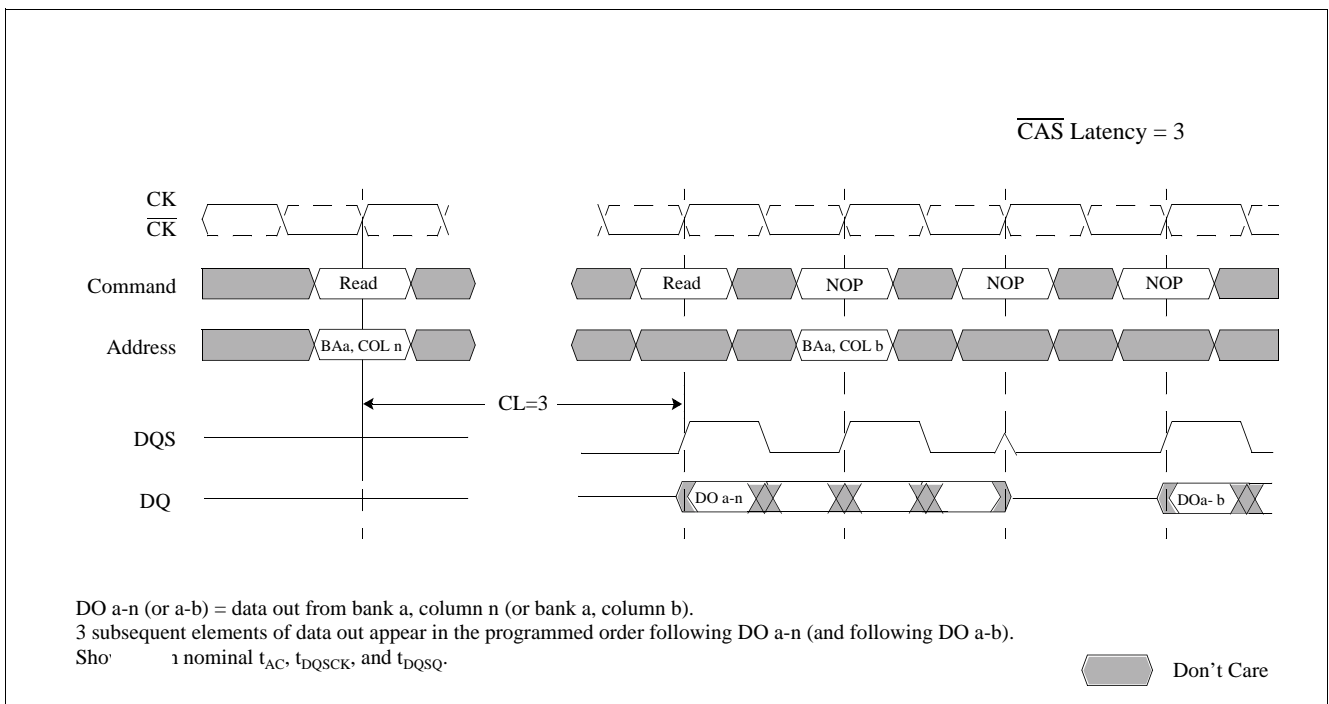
$\overline{CAS}$ Latency = 3

CK
$\overline{CK}$

Command Read Read NOP NOP NOP

Address BAa, COL n BAa, COL b

CL=3

DQS

DQ DO a-n DOa- b

DO a-n (or a-b) = data out from bank a, column n (or bank a, column b).
3 subsequent elements of data out appear in the programmed order following DO a-n (and following DO a-b).
Sho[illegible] nominal $t_{AC}$, $t_{DQSCK}$, and $t_{DQSQ}$.

Don’t Care